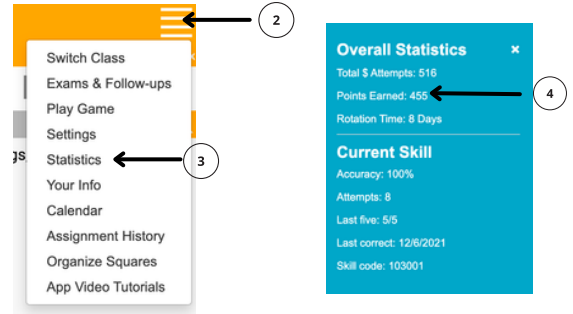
2

Switch Class
Exams & Follow-ups
Play Game
Settings
Statistics
Your Info
Calendar
Assignment History
Organize Squares
App Video Tutorials

3

gs

Overall Statistics ×
Total $ Attempts: 516
Points Earned: 455
Rotation Time: 8 Days

4

Current Skill
Accuracy: 100%
Attempts: 8
Last five: 5/5
Last correct: 12/6/2021
Skill code: 103001